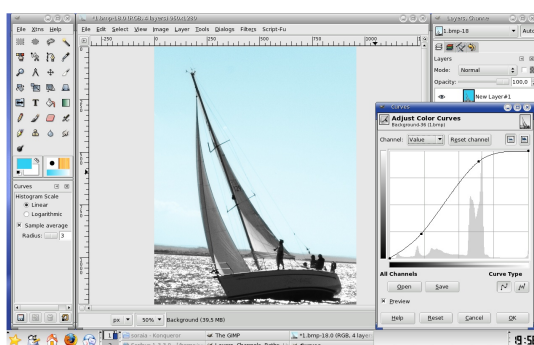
*1.bmp-18.0 (RGB, 4 layers) 900x1380

File Xtns Help

File Edit Select View Image Layer Tools Dialogs Filters Script-Fu

Layers, Channe

1.bmp-18

Auto

Layers

Mode: Normal

Opacity: 100.0

New Layer#1

Curves

Histogram Scale

Linear

Logarithmic

Sample average

Radius: 3

Curves

Adjust Color Curves

Background-36 (1.bmp)

Channel: Value

Reset channel

All Channels

Curve Type

Open

Save

Preview

Help

Reset

Cancel

OK

px

50%

Background (39.5 MB)

The GIMP

*1.bmp-18.0 (RGB, 4 laye

19:58